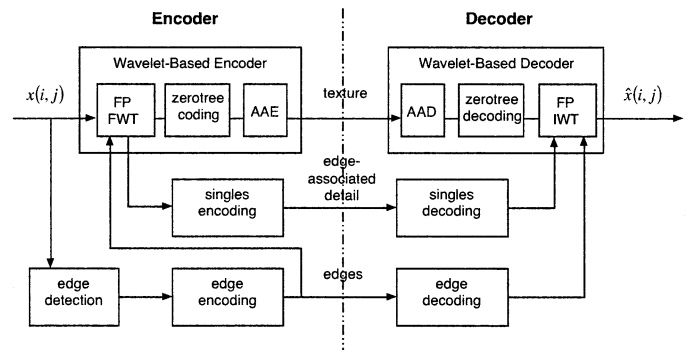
Encoder

Decoder

Wavelet-Based Encoder

Wavelet-Based Decoder

$x(i,j)$

FP FWT

zerotree coding

AAE

texture

AAD

zerotree decoding

FP IWT

$\hat{x}(i,j)$

edge-associated detail

singles encoding

singles decoding

edges

edge detection

edge encoding

edge decoding